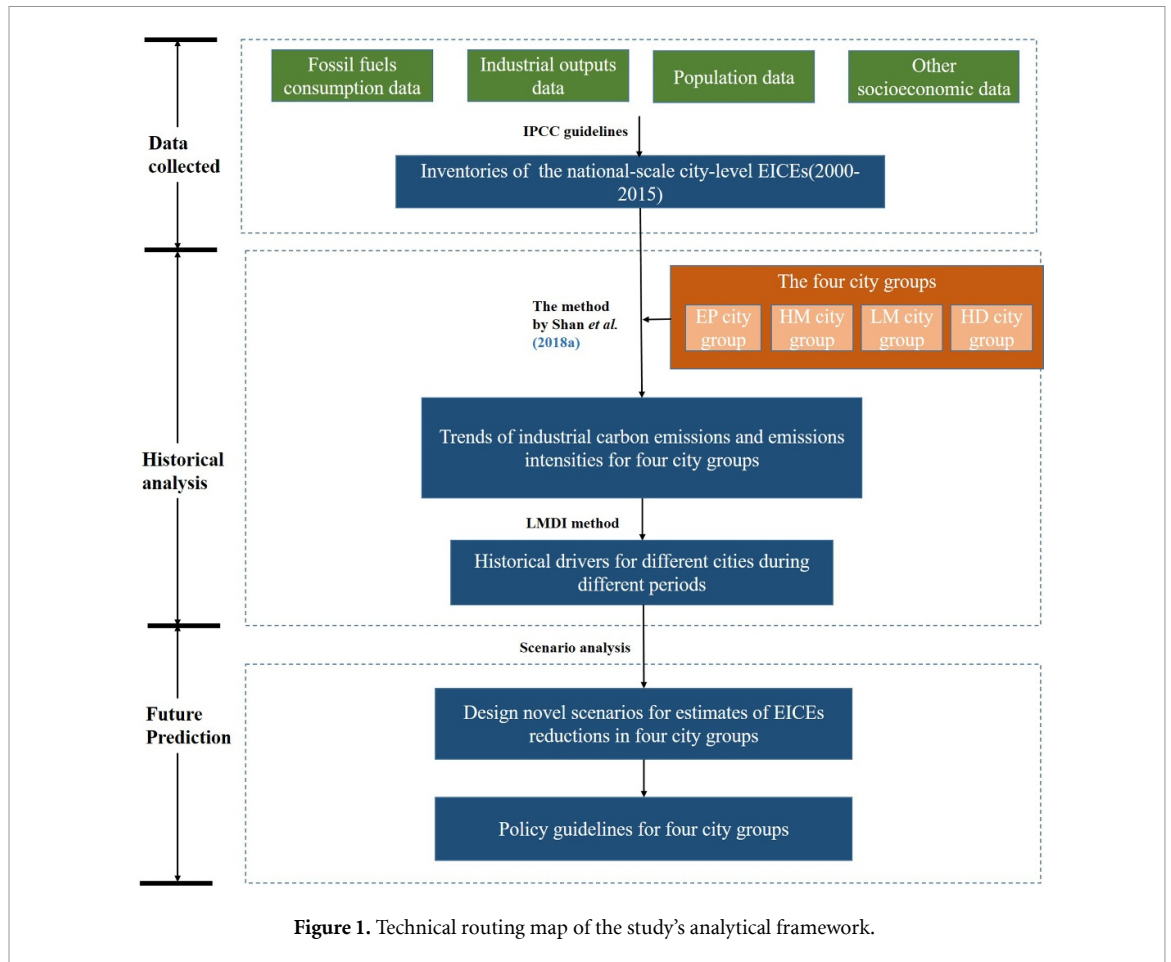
Data collected

Fossil fuels consumption data

Industrial outputs data

Population data

Other socioeconomic data

IPCC guidelines

Inventories of the national-scale city-level EICEs(2000-2015)

Historical analysis

The method by Shan *et al.* (2018a)

The four city groups

EP city group

HM city group

LM city group

HD city group

Trends of industrial carbon emissions and emissions intensities for four city groups

LMDI method

Historical drivers for different cities during different periods

Scenario analysis

Future Prediction

Design novel scenarios for estimates of EICEs reductions in four city groups

Policy guidelines for four city groups

**Figure 1.** Technical routing map of the study's analytical framework.